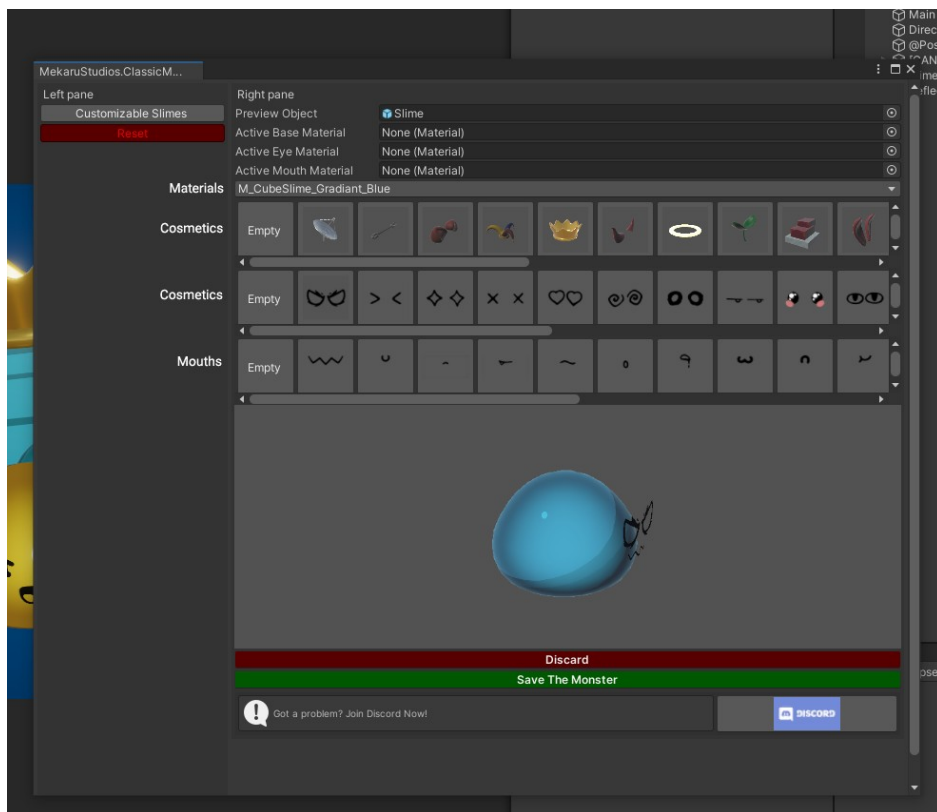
Main
Direc
@Pos
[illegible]AN
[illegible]me
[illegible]fle

MekaruStudios.ClassicM...

Left pane
Customizable Slimes
Reset

Right pane
Preview Object | Slime
Active Base Material | None (Material)
Active Eye Material | None (Material)
Active Mouth Material | None (Material)

Materials | M_CubeSlime_Gradiant_Blue

Cosmetics
Empty

Cosmetics
Empty

Mouths
Empty

Discard
Save The Monster

Got a problem? Join Discord Now!
DISCORD

ose